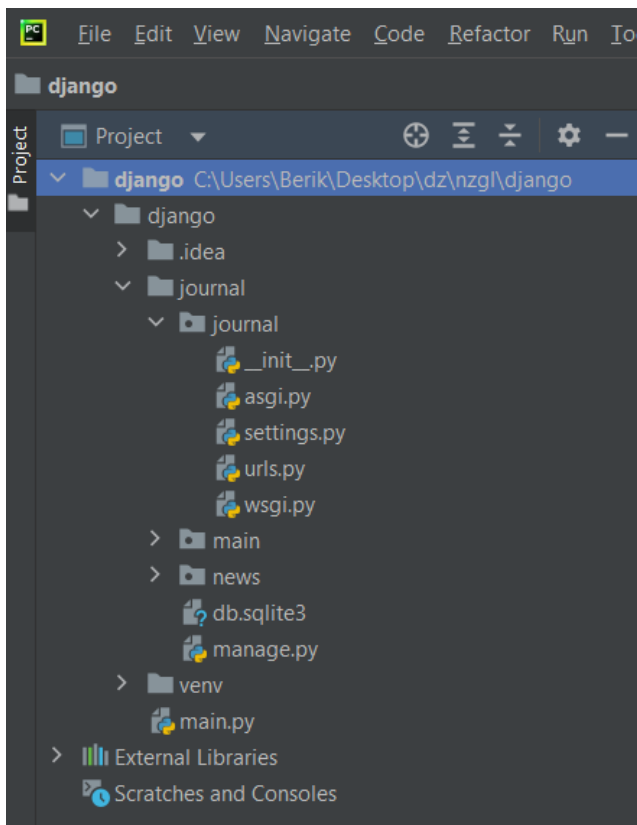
PC File Edit View Navigate Code Refactor Run To

django

Project

Project

django C:\Users\Berik\Desktop\dz\nzgl\django
django
.idea
journal
journal
__init__.py
asgi.py
settings.py
urls.py
wsgi.py
main
news
db.sqlite3
manage.py
venv
main.py
External Libraries
Scratches and Consoles